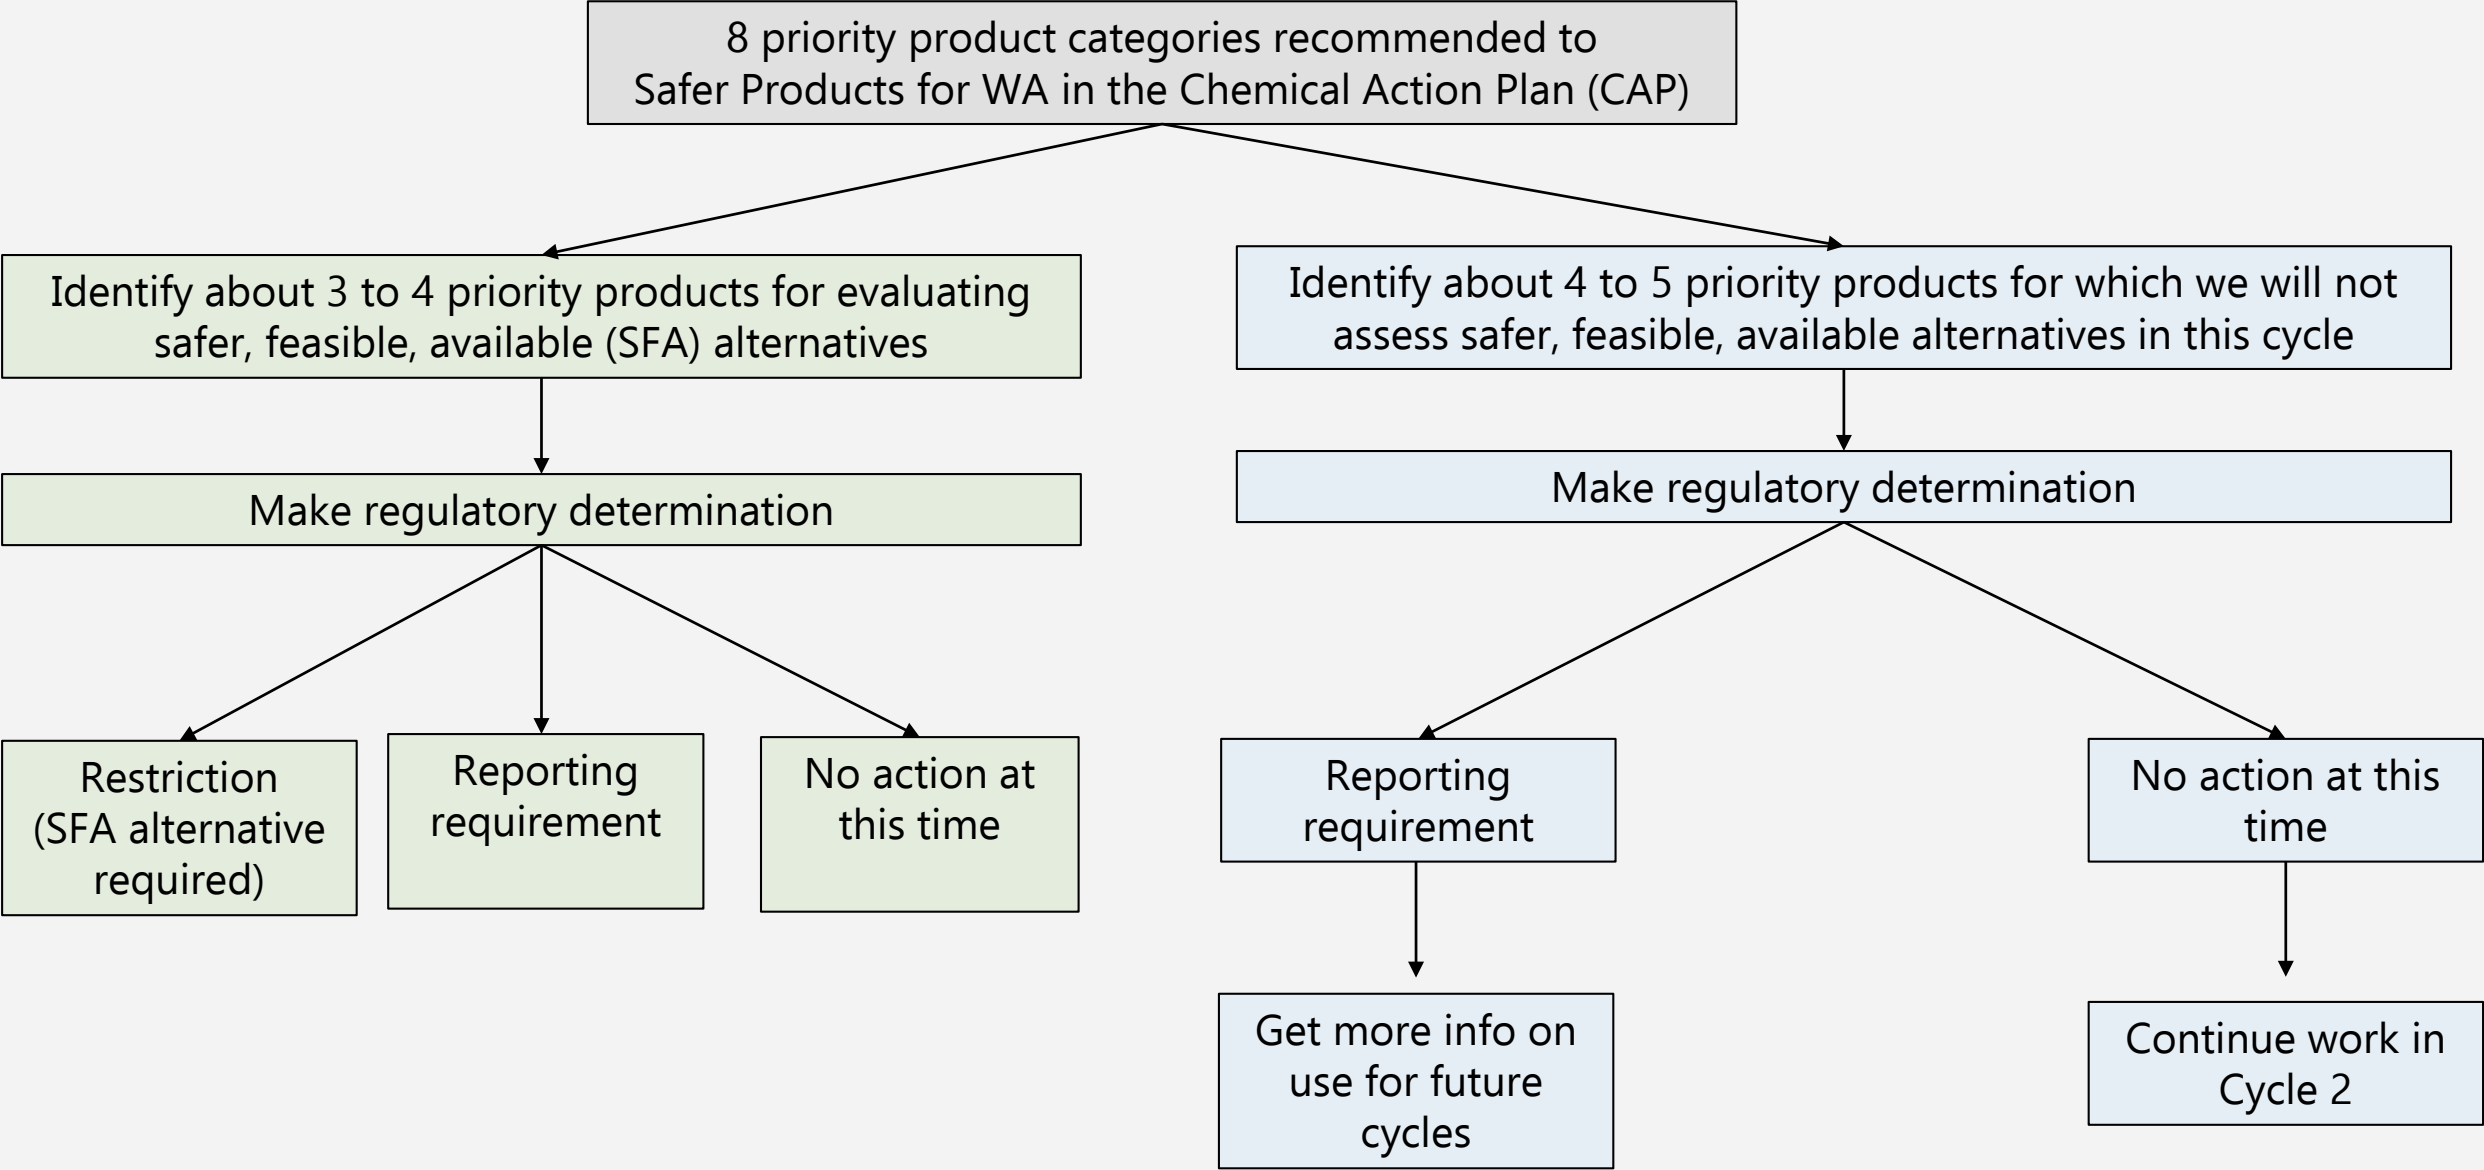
8 priority product categories recommended to Safer Products for WA in the Chemical Action Plan (CAP)

Identify about 3 to 4 priority products for evaluating safer, feasible, available (SFA) alternatives

Make regulatory determination

Restriction (SFA alternative required)

Reporting requirement

No action at this time

Identify about 4 to 5 priority products for which we will not assess safer, feasible, available alternatives in this cycle

Make regulatory determination

Reporting requirement

Get more info on use for future cycles

No action at this time

Continue work in Cycle 2